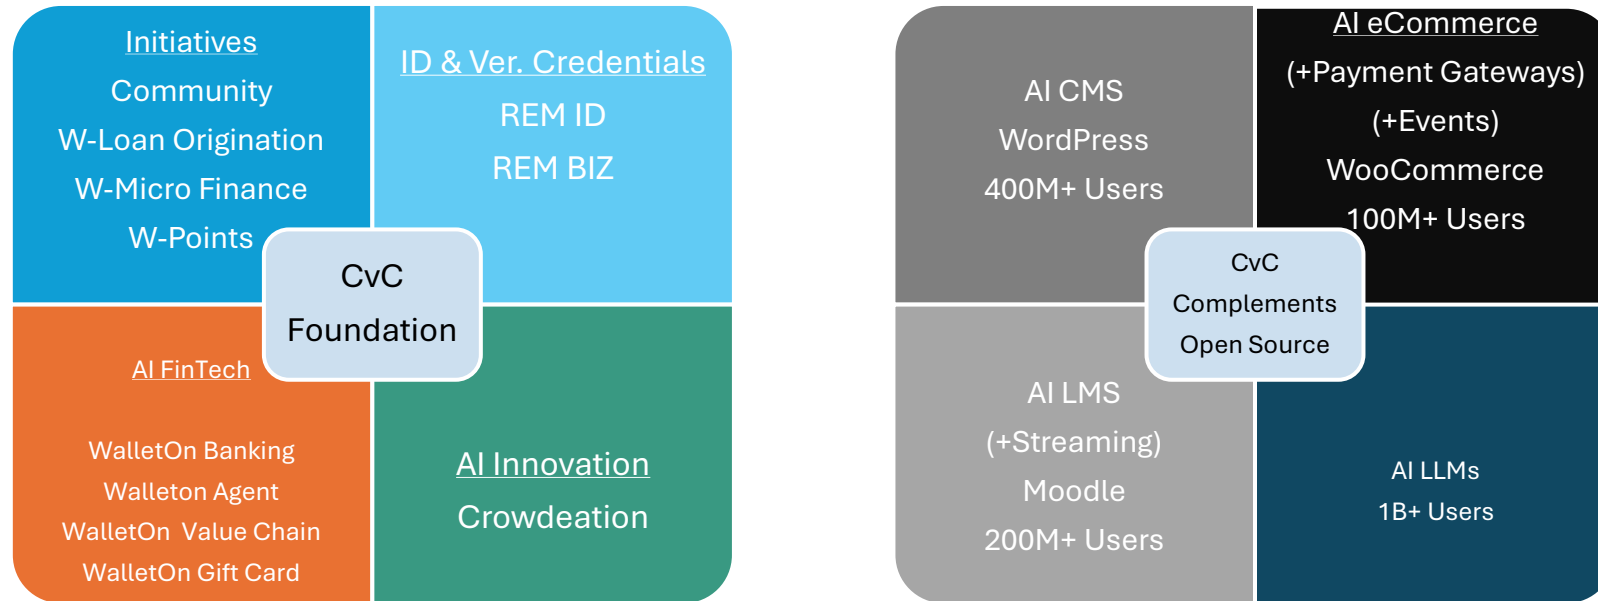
Initiatives
Community
W-Loan Origination
W-Micro Finance
W-Points

ID & Ver. Credentials
REM ID
REM BIZ

CvC
Foundation

AI FinTech

WalletOn Banking
Walleton Agent
WalletOn Value Chain
WalletOn Gift Card

AI Innovation
Crowdeation

AI CMS
WordPress
400M+ Users

AI eCommerce
(+Payment Gateways)
(+Events)
WooCommerce
100M+ Users

CvC
Complements
Open Source

AI LMS
(+Streaming)
Moodle
200M+ Users

AI LLMs
1B+ Users